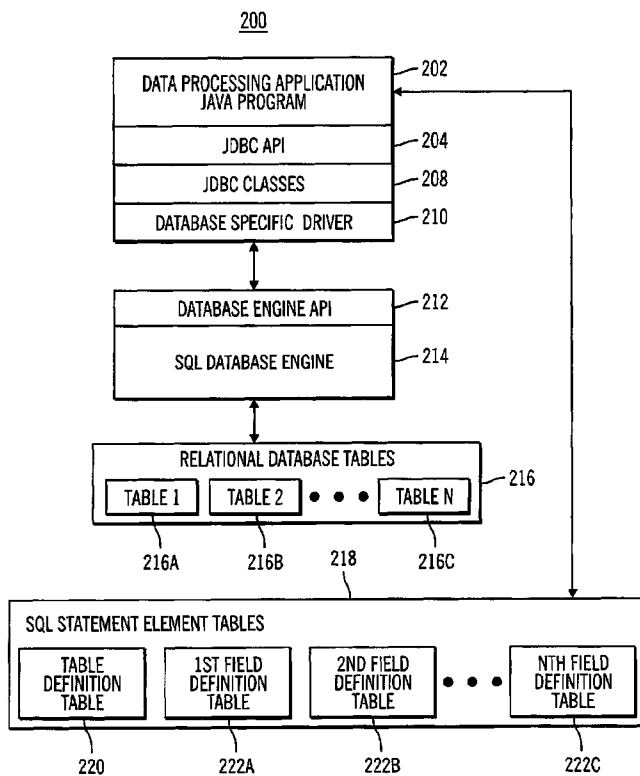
200

DATA PROCESSING APPLICATION JAVA PROGRAM
202

JDBC API
204

JDBC CLASSES
208

DATABASE SPECIFIC DRIVER
210

DATABASE ENGINE API
212

SQL DATABASE ENGINE
214

RELATIONAL DATABASE TABLES
216

TABLE 1
TABLE 2
TABLE N

216A
216B
216C

218

SQL STATEMENT ELEMENT TABLES

TABLE DEFINITION TABLE
1ST FIELD DEFINITION TABLE
2ND FIELD DEFINITION TABLE
NTH FIELD DEFINITION TABLE

220
222A
222B
222C